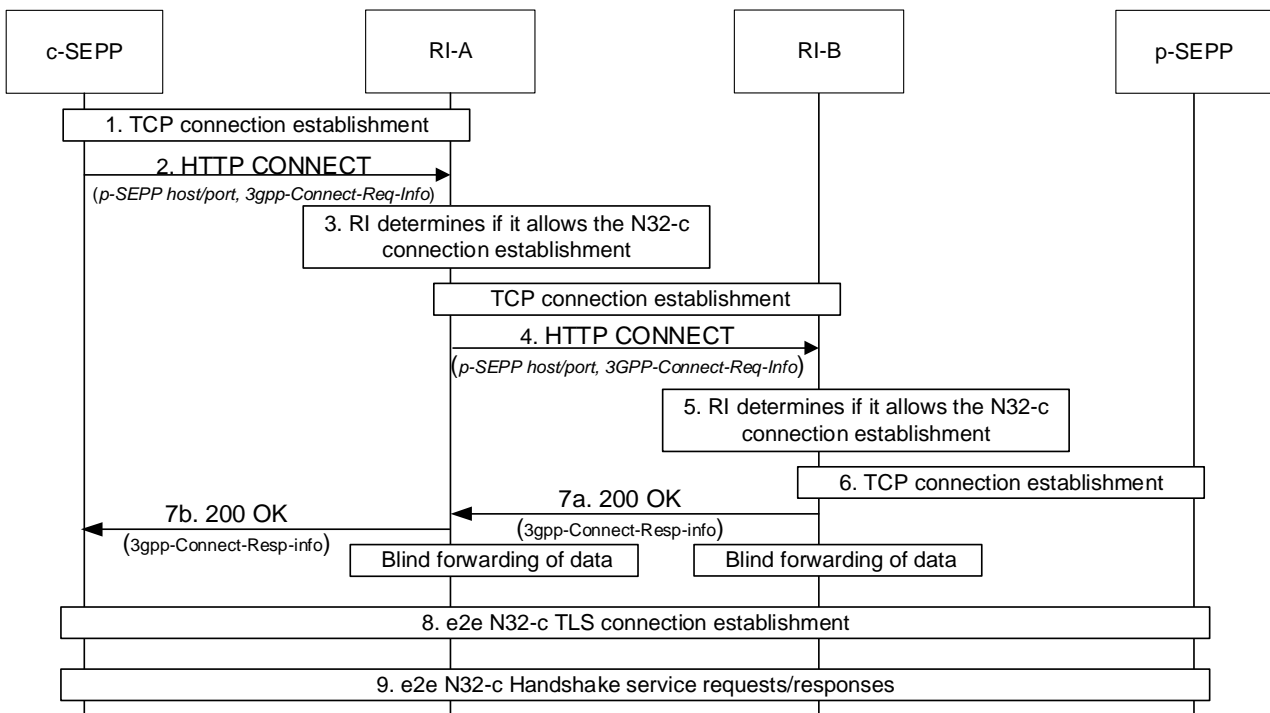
c-SEPP

RI-A

RI-B

p-SEPP

1. TCP connection establishment

2. HTTP CONNECT

(p-SEPP host/port, 3gpp-Connect-Req-Info)

3. RI determines if it allows the N32-c connection establishment

TCP connection establishment

4. HTTP CONNECT

(p-SEPP host/port, 3GPP-Connect-Req-Info)

5. RI determines if it allows the N32-c connection establishment

6. TCP connection establishment

7a. 200 OK

(3gpp-Connect-Resp-info)

7b. 200 OK

(3gpp-Connect-Resp-info)

Blind forwarding of data

Blind forwarding of data

8. e2e N32-c TLS connection establishment

9. e2e N32-c Handshake service requests/responses